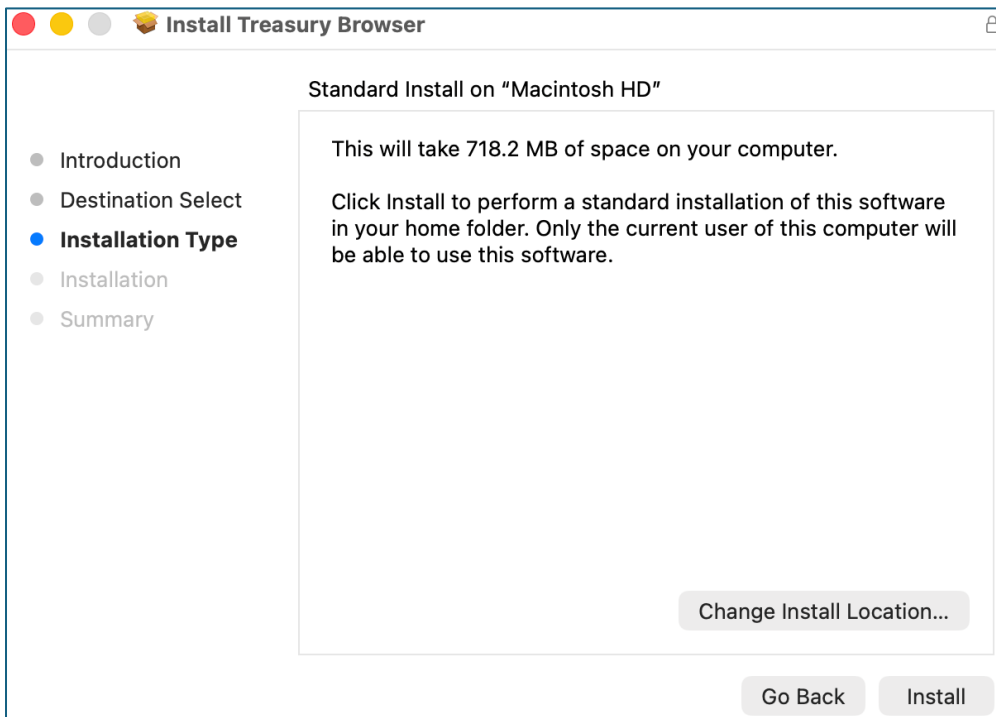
Install Treasury Browser

Standard Install on “Macintosh HD”

Introduction
Destination Select
Installation Type
Installation
Summary

This will take 718.2 MB of space on your computer.

Click Install to perform a standard installation of this software in your home folder. Only the current user of this computer will be able to use this software.

Change Install Location...

Go Back
Install